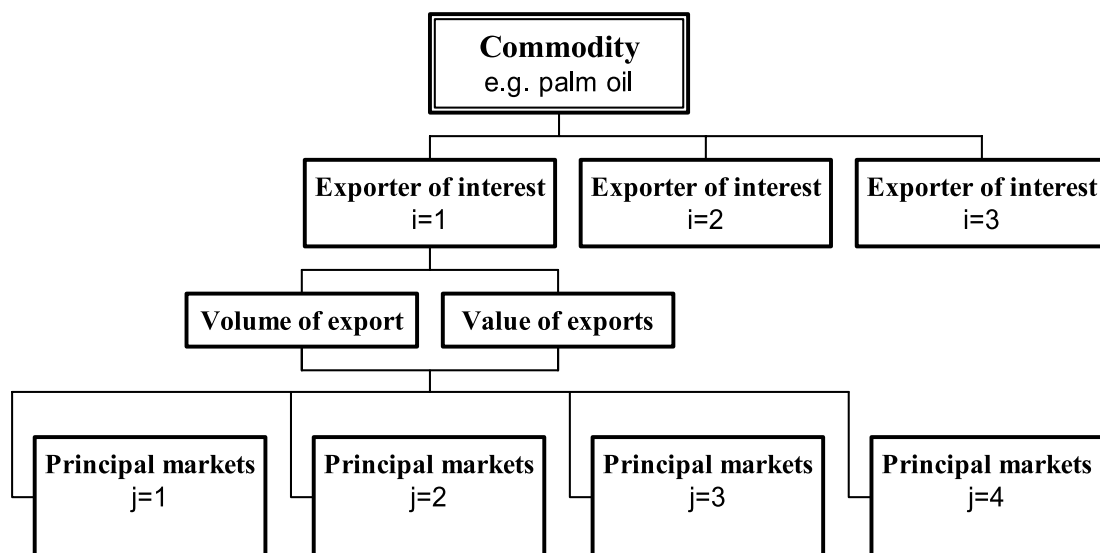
Commodity
e.g. palm oil

Exporter of interest
i=1

Exporter of interest
i=2

Exporter of interest
i=3

Volume of export

Value of exports

Principal markets
j=1

Principal markets
j=2

Principal markets
j=3

Principal markets
j=4